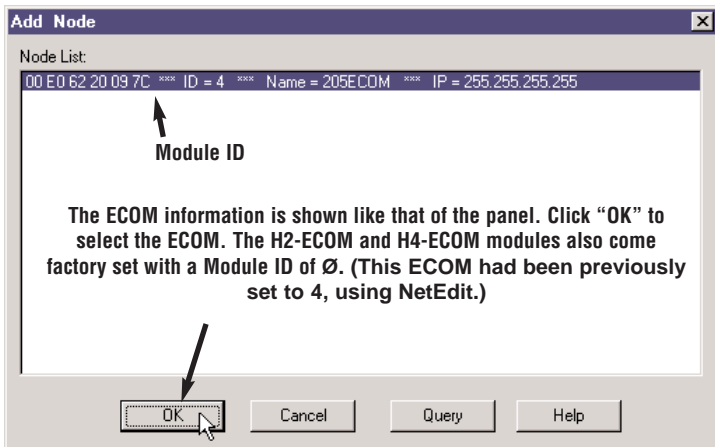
Add Node

Node List:

00 E0 62 20 09 7C *** ID = 4 *** Name = 205ECOM *** IP = 255.255.255.255

Module ID

The ECOM information is shown like that of the panel. Click "OK" to select the ECOM. The H2-ECOM and H4-ECOM modules also come factory set with a Module ID of Ø. (This ECOM had been previously set to 4, using NetEdit.)

OK

Cancel

Query

Help